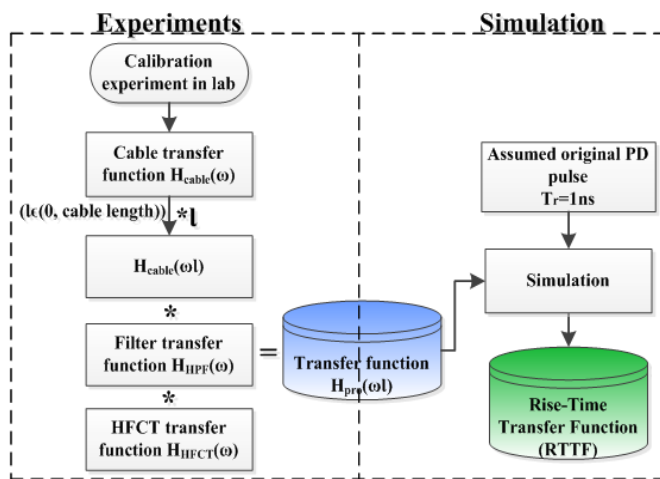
Experiments

Simulation

Calibration experiment in lab

Cable transfer function $H_{cable}(\omega)$

$(l\epsilon(0, \text{cable length}))$ $*l$

$H_{cable}(\omega l)$

*

Filter transfer function $H_{HPF}(\omega)$

*

HFCT transfer function $H_{HFCT}(\omega)$

=

Transfer function $H_{pro}(\omega l)$

Assumed original PD pulse $T_r$=1ns

Simulation

Rise-Time Transfer Function (RTTF)